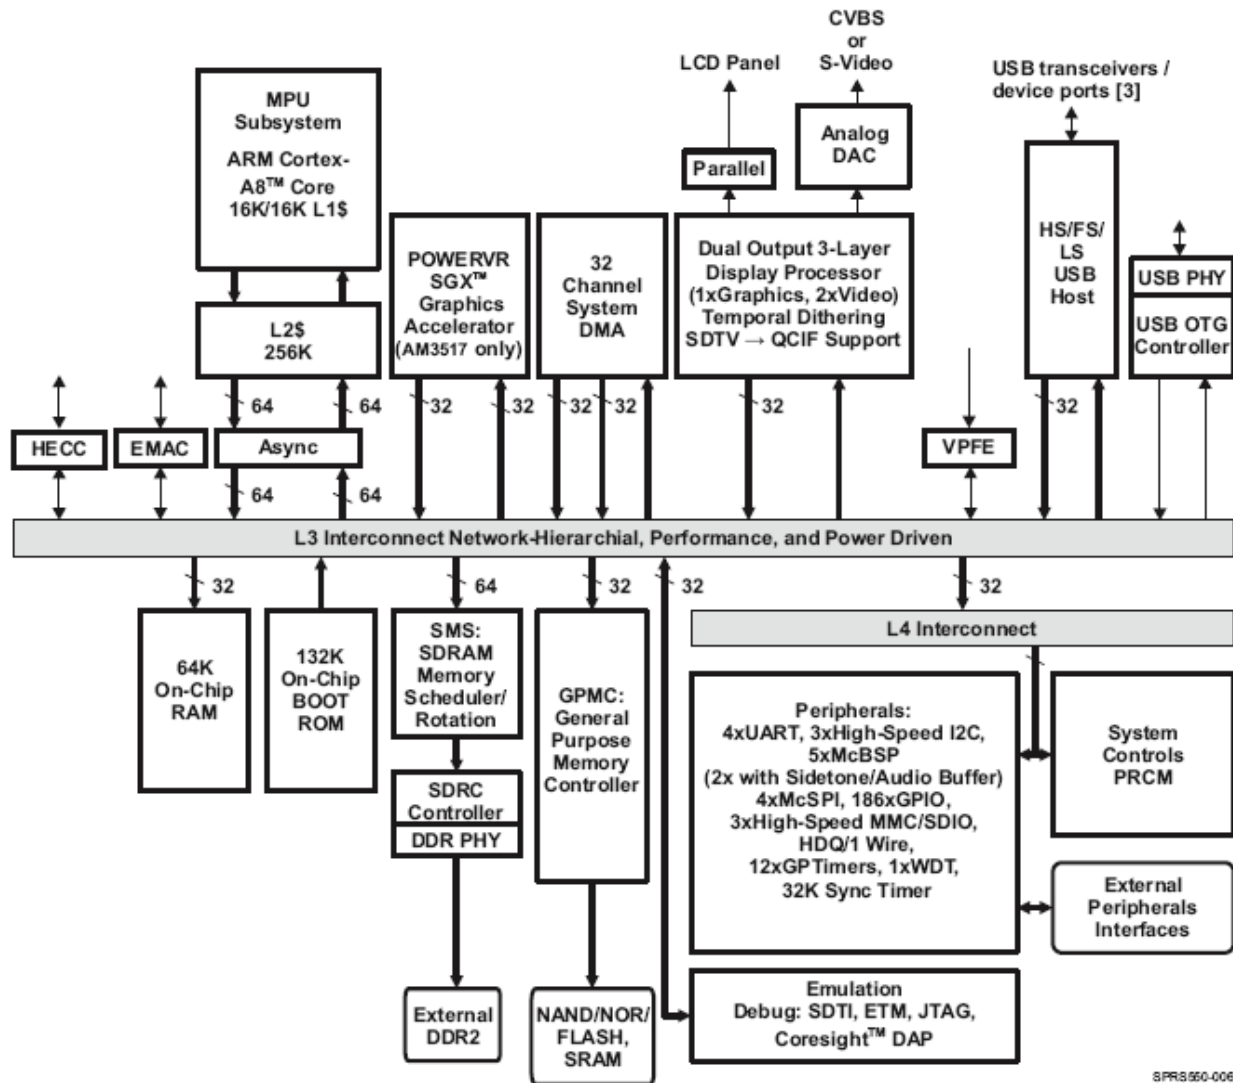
CVBS
or
S-Video

LCD Panel

USB transceivers /
device ports [3]

MPU
Subsystem
ARM Cortex-
A8™ Core
16K/16K L1$

Analog
DAC

Parallel

HS/FS/
LS
USB
Host

POWERVR
SGX™
Graphics
Accelerator
(AM3517 only)

32
Channel
System
DMA

Dual Output 3-Layer
Display Processor
(1xGraphics, 2xVideo)
Temporal Dithering
SDTV → QCIF Support

USB PHY

USB OTG
Controller

L2$
256K

64
64
32
32
32
32
32
32

HECC
EMAC
Async
VPFE

64
64

L3 Interconnect Network-Hierarchial, Performance, and Power Driven

32
64
32
32
32

L4 Interconnect

64K
On-Chip
RAM

132K
On-Chip
BOOT
ROM

SMS:
SDRAM
Memory
Scheduler/
Rotation

GPMC:
General
Purpose
Memory
Controller

Peripherals:
4xUART, 3xHigh-Speed I2C,
5xMcBSP
(2x with Sidetone/Audio Buffer)
4xMcSPI, 186xGPIO,
3xHigh-Speed MMC/SDIO,
HDQ/1 Wire,
12xGPTimers, 1xWDT,
32K Sync Timer

System
Controls
PRCM

SDRC
Controller

DDR PHY

External
Peripherals
Interfaces

External
DDR2

NAND/NOR/
FLASH,
SRAM

Emulation
Debug: SDTI, ETM, JTAG,
Coresight™ DAP

SPRS550-006